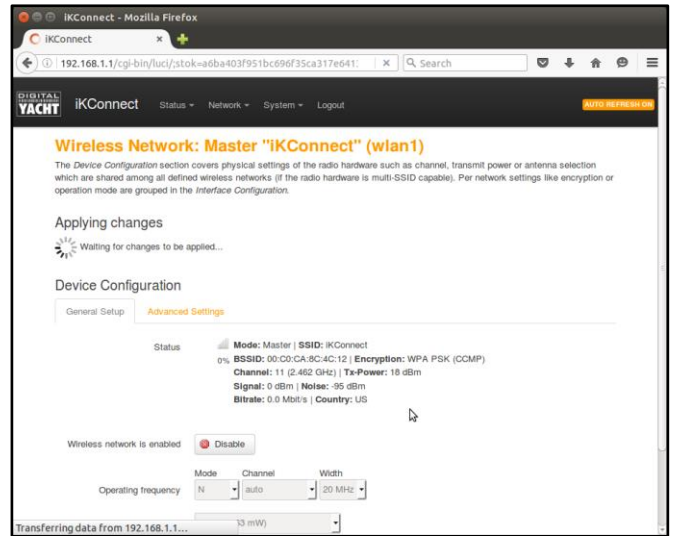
iKConnect - Mozilla Firefox

iKConnect ×

192.168.1.1/cgi-bin/luci/;stok=a6ba403f951bc696f35ca317e641

Search

DIGITAL YACHT

iKConnect Status Network System Logout

AUTO REFRESH ON

Wireless Network: Master "iKConnect" (wlan1)

The Device Configuration section covers physical settings of the radio hardware such as channel, transmit power or antenna selection which are shared among all defined wireless networks (if the radio hardware is multi-SSID capable). Per network settings like encryption or operation mode are grouped in the Interface Configuration.

Applying changes

Waiting for changes to be applied...

Device Configuration

General Setup Advanced Settings

Status

Mode: Master | SSID: iKConnect
0% BSSID: 00:C0:CA:8C:4C:12 | Encryption: WPA PSK (CCMP)
Channel: 11 (2.462 GHz) | Tx-Power: 18 dBm
Signal: 0 dBm | Noise: -95 dBm
Bitrate: 0.0 Mbit/s | Country: US

Wireless network is enabled Disable

Mode Channel Width

Operating frequency N auto 20 MHz

Transferring data from 192.168.1.1...

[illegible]3 mW)